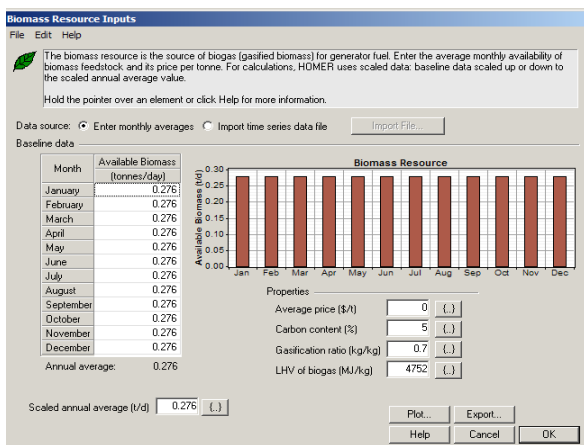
Biomass Resource Inputs

File Edit Help

The biomass resource is the source of biogas (gasified biomass) for generator fuel. Enter the average monthly availability of biomass feedstock and its price per tonne. For calculations, HOMER uses scaled data: baseline data scaled up or down to the scaled annual average value.

Hold the pointer over an element or click Help for more information.

Data source: Enter monthly averages Import time series data file Import File...

Baseline data

| Month | Available Biomass (tonnes/day) |
|---|---|
| January | 0.276 |
| February | 0.276 |
| March | 0.276 |
| April | 0.276 |
| May | 0.276 |
| June | 0.276 |
| July | 0.276 |
| August | 0.276 |
| September | 0.276 |
| October | 0.276 |
| November | 0.276 |
| December | 0.276 |

Annual average: 0.276

Biomass Resource

Available Biomass (t/d)

0.30
0.25
0.20
0.15
0.10
0.05
0.00

Jan Feb Mar Apr May Jun Jul Aug Sep Oct Nov Dec

Properties

Average price ($/t) 0 {..}

Carbon content (%) 5 {..}

Gasification ratio (kg/kg) 0.7 {..}

LHV of biogas (MJ/kg) 4752 {..}

Scaled annual average (t/d) 0.276 {..}

Plot... Export...

Help Cancel OK